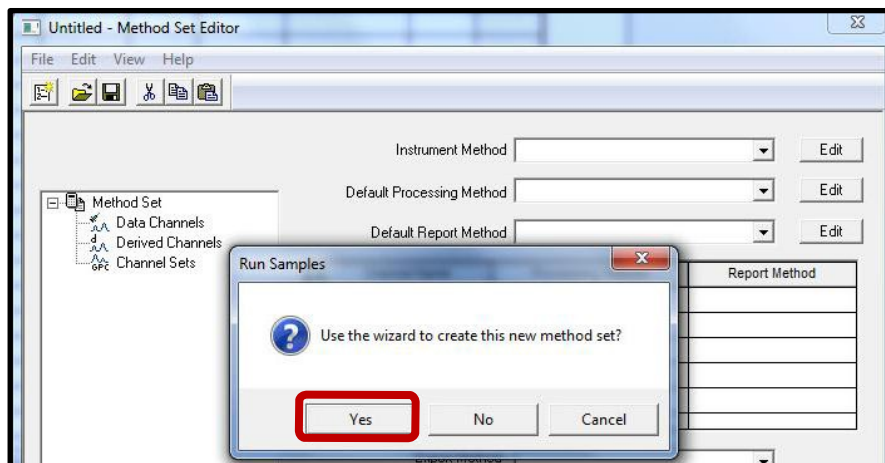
Untitled - Method Set Editor

File Edit View Help

Instrument Method | Edit

Default Processing Method | Edit

Default Report Method | Edit

Method Set
Data Channels
Derived Channels
Channel Sets

Run Samples

Report Method

Use the wizard to create this new method set?

Yes No Cancel

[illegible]